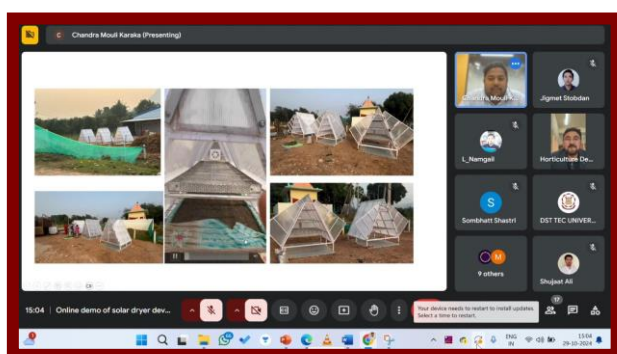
C Chandra Mouli Karaka (Presenting)

Chandra Mouli K...

Jigmet Stobdan

L_Namgail

Horticulture De...

S

Sombhatt Shastri

DST TEC UNIVER...

9 others

Shujaat Ali

15:04 | Online demo of solar dryer dev...

Your device needs to restart to install updates. Select a time to restart.

17

ENG IN

13:04 29-10-2024